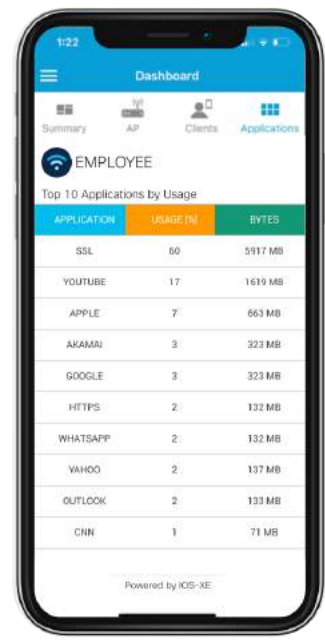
1:22

Dashboard

Summary AP Clients Applications

EMPLOYEE

Top 10 Applications by Usage

| APPLICATION | USAGE [%] | BYTES |
|---|---|---|
| SSL | 60 | 5917 MB |
| YOUTUBE | 17 | 1619 MB |
| APPLE | 7 | 663 MB |
| AKAMAI | 3 | 323 MB |
| GOOGLE | 3 | 323 MB |
| HTTPS | 2 | 132 MB |
| WHATSAPP | 2 | 132 MB |
| YAHOO | 2 | 137 MB |
| OUTLOOK | 2 | 133 MB |
| CNN | 1 | 71 MB |

Powered by IOS-XE